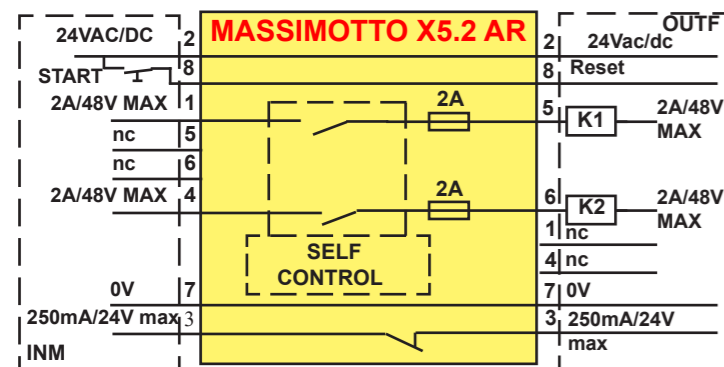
24VAC/DC 2
START 8
2A/48V MAX 1
nc 5
nc 6
2A/48V MAX 4
0V 7
250mA/24V max 3
INM

MASSIMOTTO X5.2 AR

2A
2A
SELF CONTROL

OUTF
2 24Vac/dc
8 Reset
5 K1 2A/48V MAX
6 K2 2A/48V MAX
1 nc
4 nc
7 0V
3 250mA/24V max